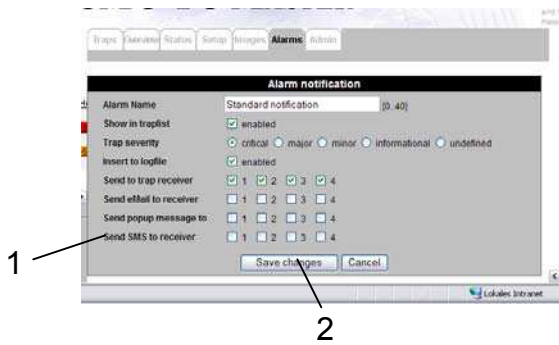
Traps Overview Status Setup Images Alarms Admin

Alarm notification

| | |
|---|---|
| Alarm Name | Standard notification [0..40] |
| Show in traplist | ☑ enabled |
| Trap severity | ⦿ critical ○ major ○ minor ○ informational ○ undefined |
| Insert to logfile | ☑ enabled |
| Send to trap receiver | ☑ 1 ☑ 2 ☑ 3 ☑ 4 |
| Send eMail to receiver | ☐ 1 ☐ 2 ☐ 3 ☐ 4 |
| Send popup message to | ☐ 1 ☐ 2 ☐ 3 ☐ 4 |
| Send SMS to receiver | ☐ 1 ☐ 2 ☐ 3 ☐ 4 |

Save changes Cancel

Lokales Intranet

1

2